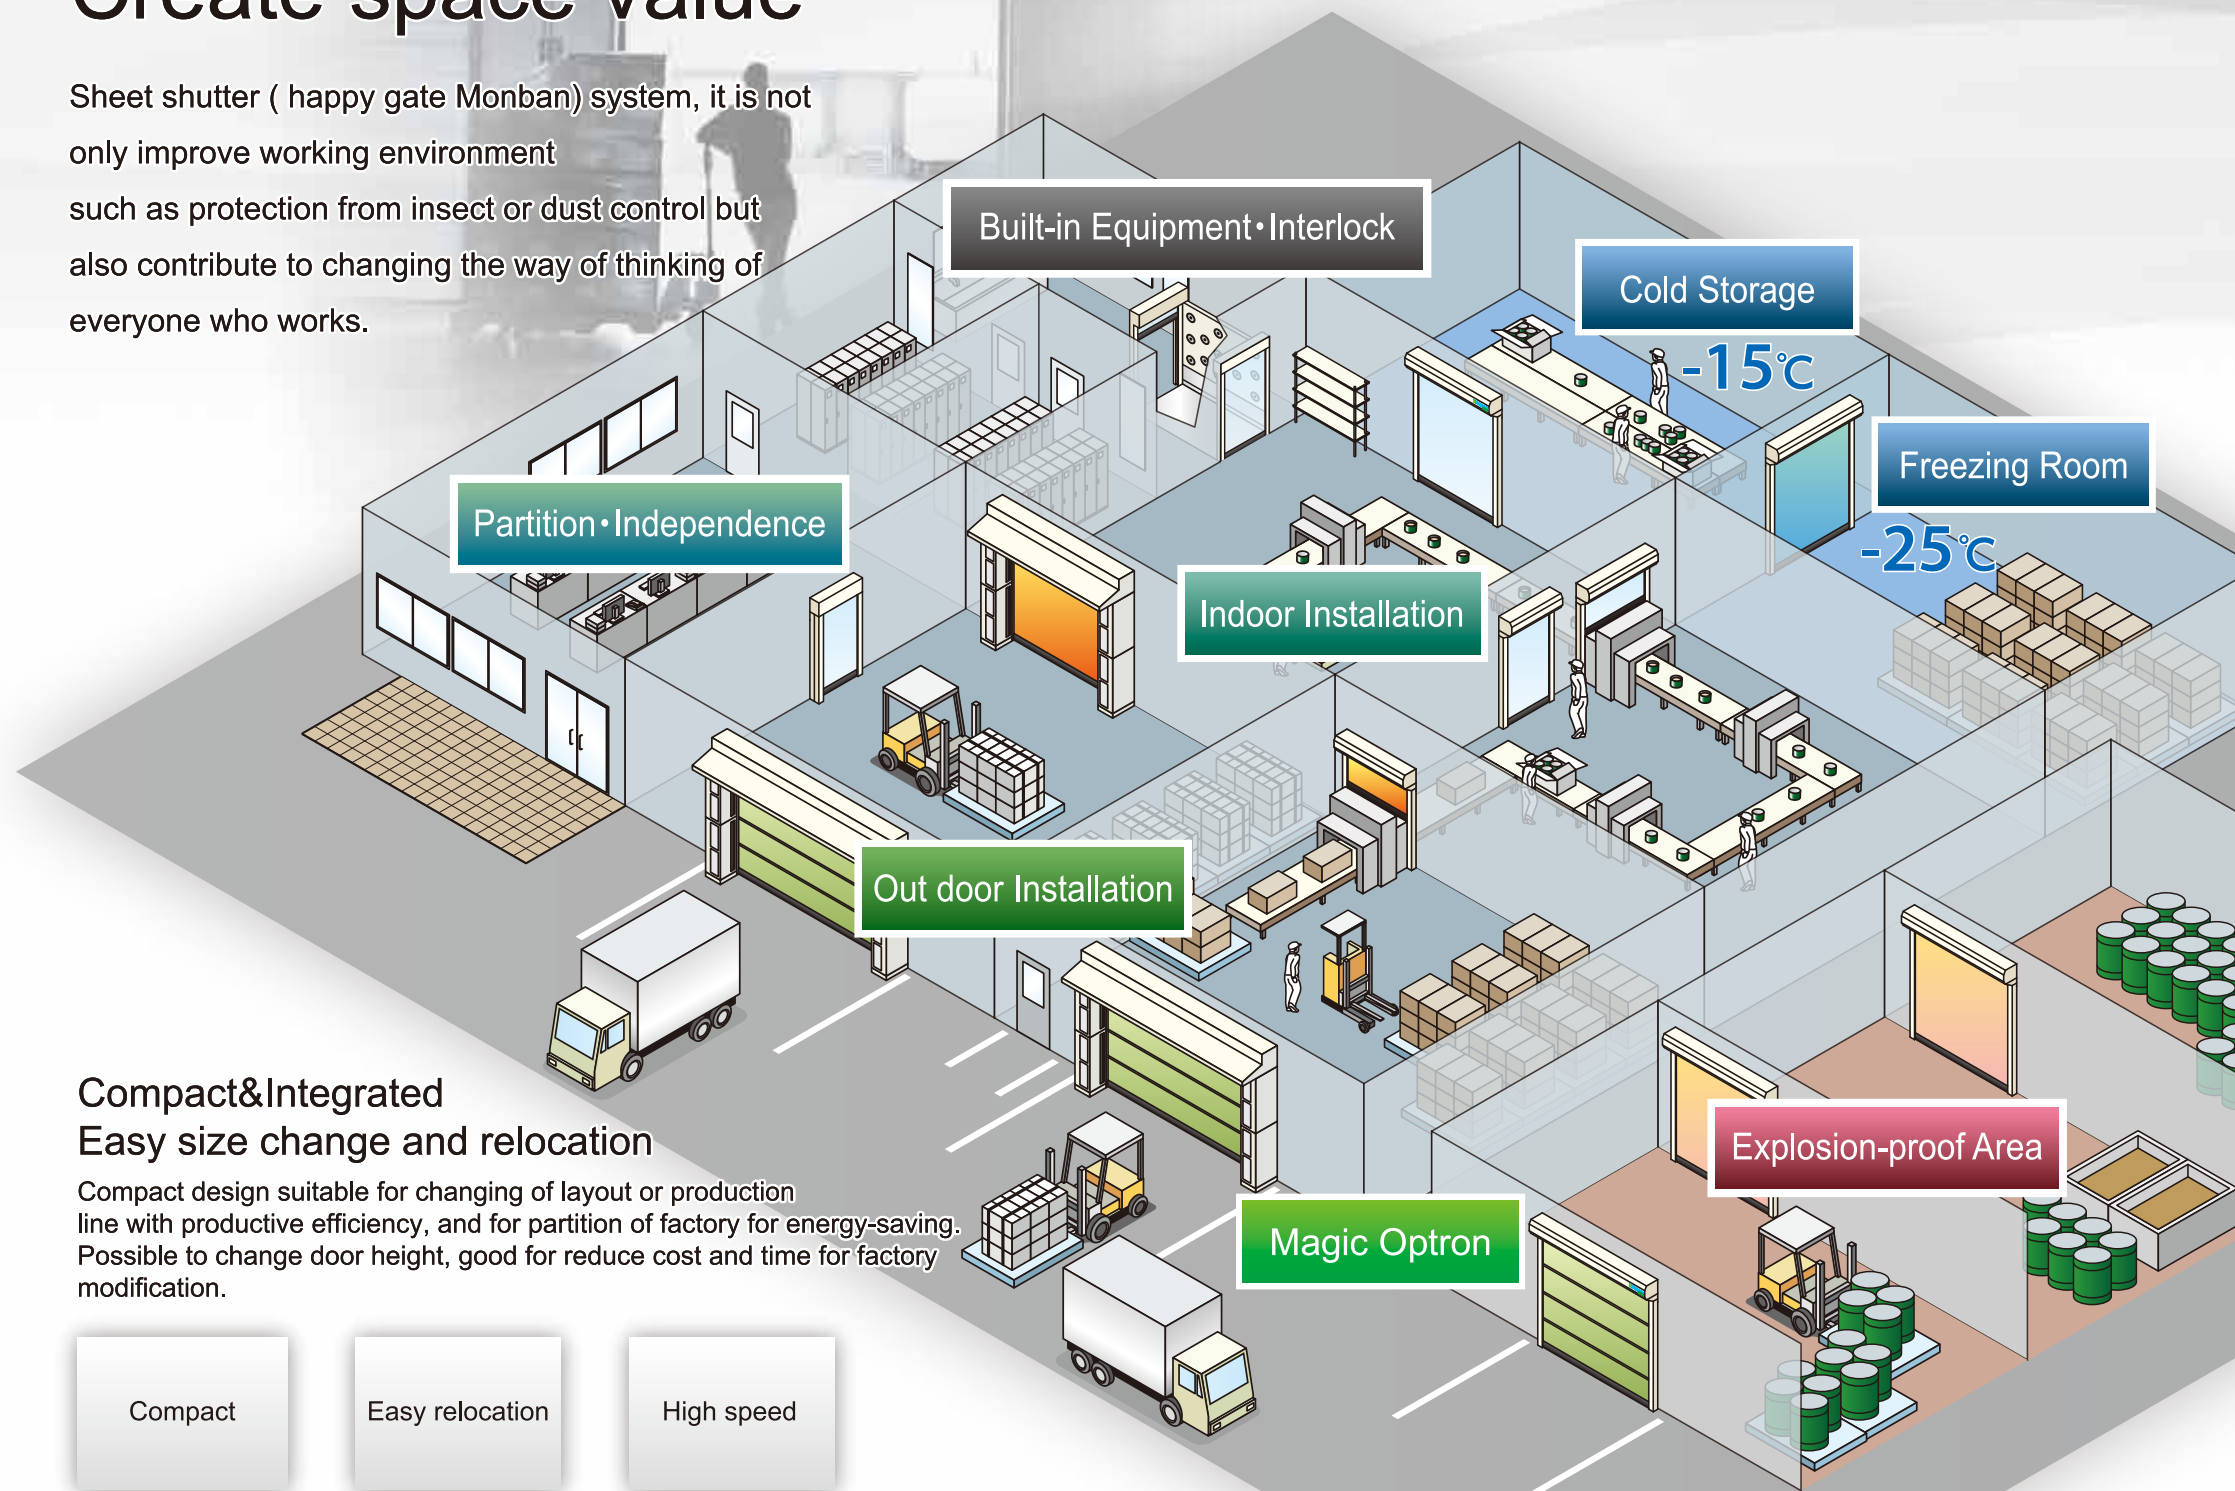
Create space value

Sheet shutter ( happy gate Monban) system, it is not only improve working environment such as protection from insect or dust control but also contribute to changing the way of thinking of everyone who works.

Built-in Equipment・Interlock

Cold Storage

-15℃

Freezing Room

-25℃

Partition・Independence

Indoor Installation

Out door Installation

Explosion-proof Area

Magic Optron

Compact&Integrated
Easy size change and relocation

Compact design suitable for changing of layout or production line with productive efficiency, and for partition of factory for energy-saving. Possible to change door height, good for reduce cost and time for factory modification.

Compact

Easy relocation

High speed